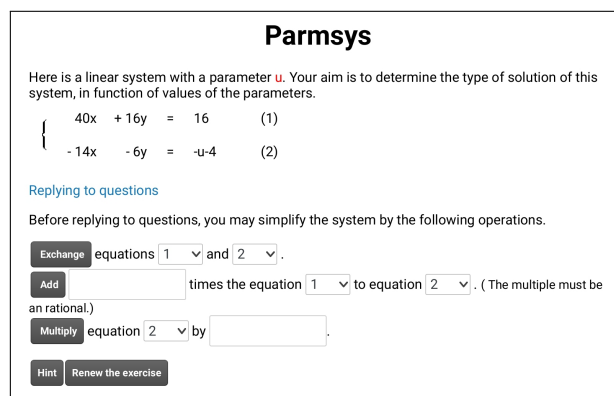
Parmsys

Here is a linear system with a parameter u. Your aim is to determine the type of solution of this system, in function of values of the parameters.

$\begin{cases} 40x + 16y = 16 & (1) \\ -14x - 6y = -u-4 & (2) \end{cases}$

Replying to questions

Before replying to questions, you may simplify the system by the following operations.

Exchange equations 1 and 2 .

Add times the equation 1 to equation 2 . ( The multiple must be an rational.)

Multiply equation 2 by .

Hint Renew the exercise